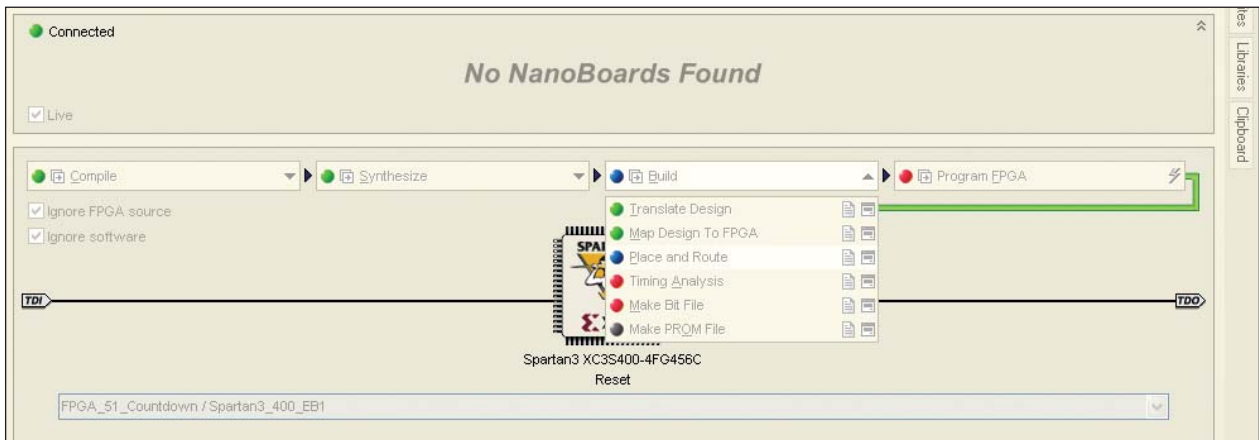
Connected

No NanoBoards Found

Live

tes Libraries Clipboard

Compile

Synthesize

Build

Program FPGA

Ignore FPGA source

Ignore software

Translate Design

Map Design To FPGA

Place and Route

Timing Analysis

Make Bit File

Make PROM File

TDI

TDO

SPA

Spartan3 XC3S400-4FG456C

Reset

FPGA_51_Countdown / Spartan3_400_EB1